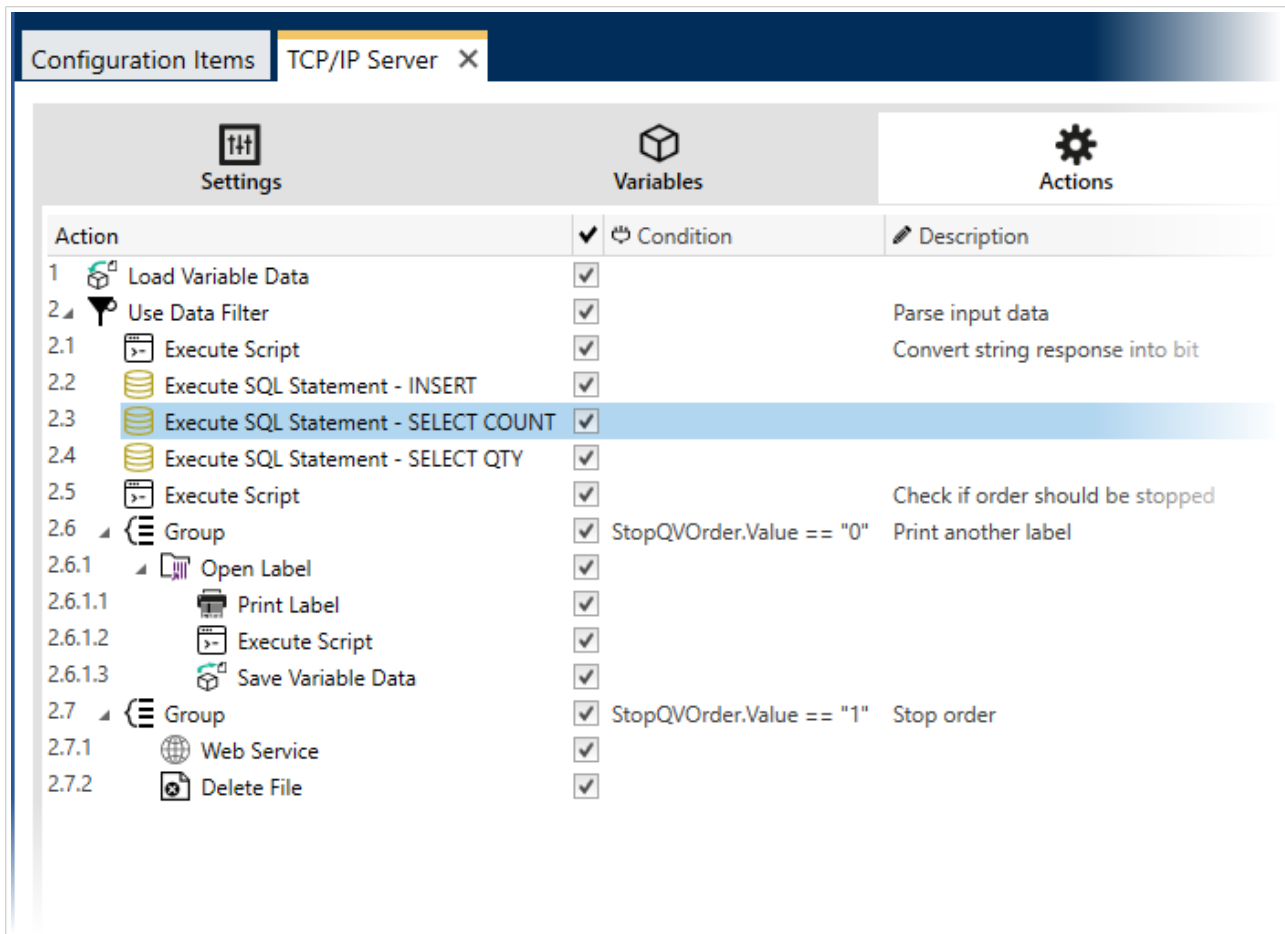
Configuration Items | TCP/IP Server ✕

Settings | Variables | Actions

| Action | ✔ | Condition | Description |
|---|---|---|---|
| 1 Load Variable Data | ✔ | | |
| 2 Use Data Filter | ✔ | | Parse input data |
| 2.1 Execute Script | ✔ | | Convert string response into bit |
| 2.2 Execute SQL Statement - INSERT | ✔ | | |
| 2.3 Execute SQL Statement - SELECT COUNT | ✔ | | |
| 2.4 Execute SQL Statement - SELECT QTY | ✔ | | |
| 2.5 Execute Script | ✔ | | Check if order should be stopped |
| 2.6 Group | ✔ | StopQVOrder.Value == "0" | Print another label |
| 2.6.1 Open Label | ✔ | | |
| 2.6.1.1 Print Label | ✔ | | |
| 2.6.1.2 Execute Script | ✔ | | |
| 2.6.1.3 Save Variable Data | ✔ | | |
| 2.7 Group | ✔ | StopQVOrder.Value == "1" | Stop order |
| 2.7.1 Web Service | ✔ | | |
| 2.7.2 Delete File | ✔ | | |